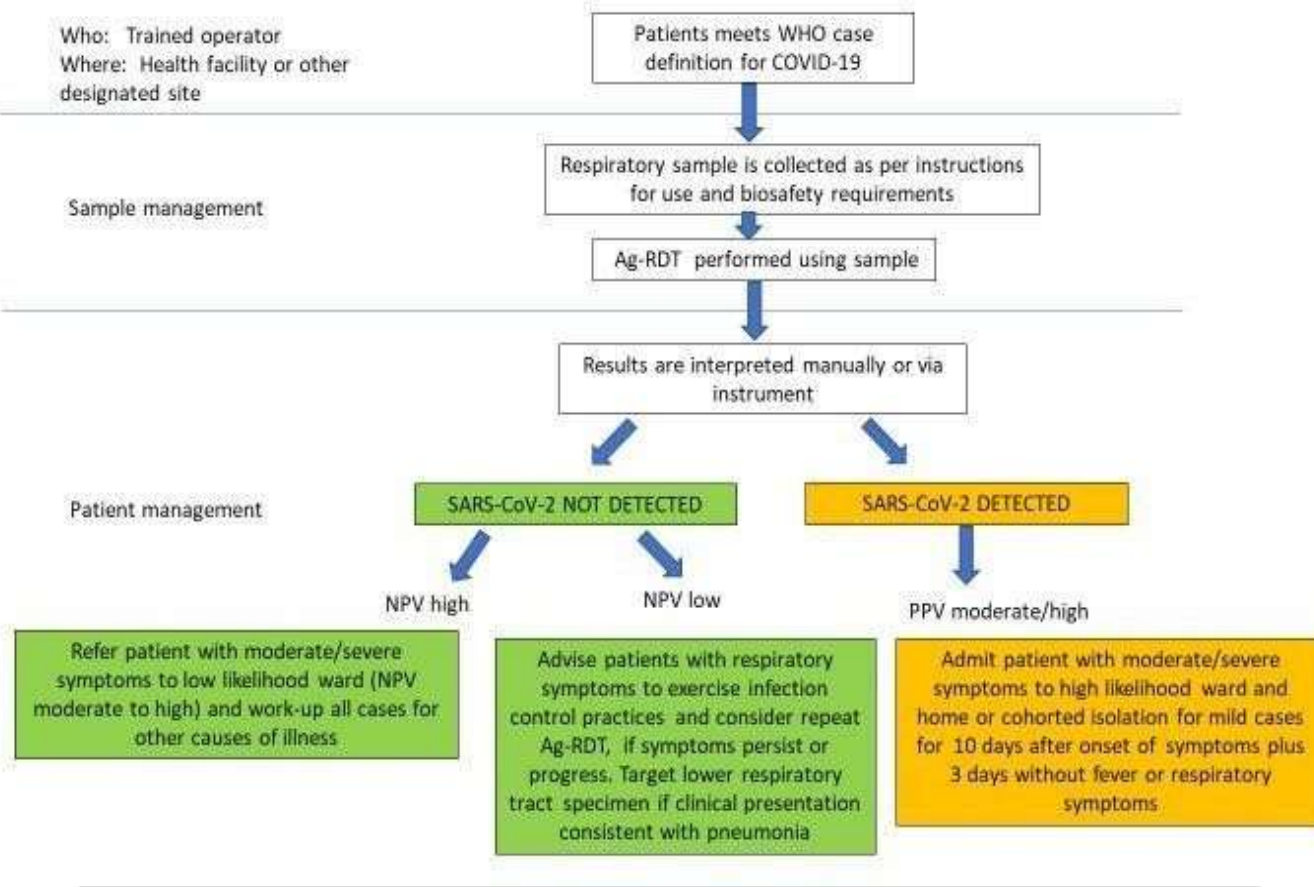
Who: Trained operator
Where: Health facility or other designated site

Patients meets WHO case definition for COVID-19

Sample management

Respiratory sample is collected as per instructions for use and biosafety requirements

Ag-RDT performed using sample

Results are interpreted manually or via instrument

Patient management

SARS-CoV-2 NOT DETECTED

SARS-CoV-2 DETECTED

NPV high

NPV low

PPV moderate/high

Refer patient with moderate/severe symptoms to low likelihood ward (NPV moderate to high) and work-up all cases for other causes of illness

Advise patients with respiratory symptoms to exercise infection control practices and consider repeat Ag-RDT, if symptoms persist or progress. Target lower respiratory tract specimen if clinical presentation consistent with pneumonia

Admit patient with moderate/severe symptoms to high likelihood ward and home or cohorted isolation for mild cases for 10 days after onset of symptoms plus 3 days without fever or respiratory symptoms